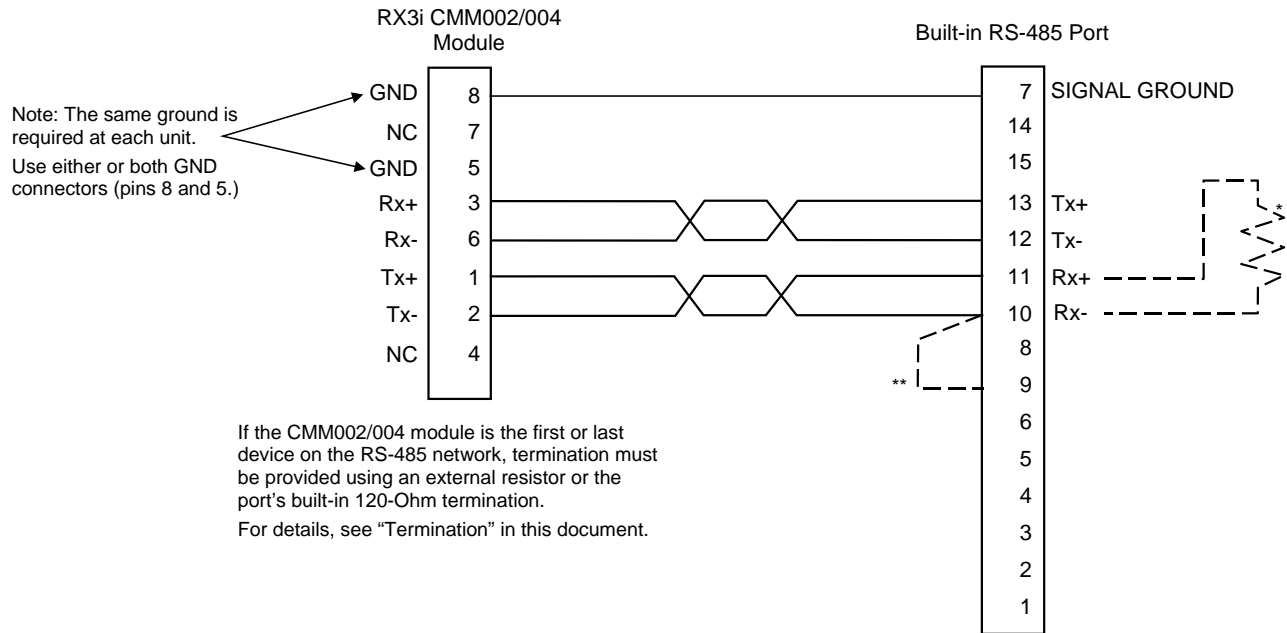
RX3i CMM002/004 Module

Built-in RS-485 Port

Note: The same ground is required at each unit.

Use either or both GND connectors (pins 8 and 5.)

GND 8
NC 7
GND 5
Rx+ 3
Rx- 6
Tx+ 1
Tx- 2
NC 4

7 SIGNAL GROUND
14
15
13 Tx+
12 Tx-
11 Rx+
10 Rx-
8
9
6
5
4
3
2
1

*

**

If the CMM002/004 module is the first or last device on the RS-485 network, termination must be provided using an external resistor or the port's built-in 120-Ohm termination.

For details, see "Termination" in this document.